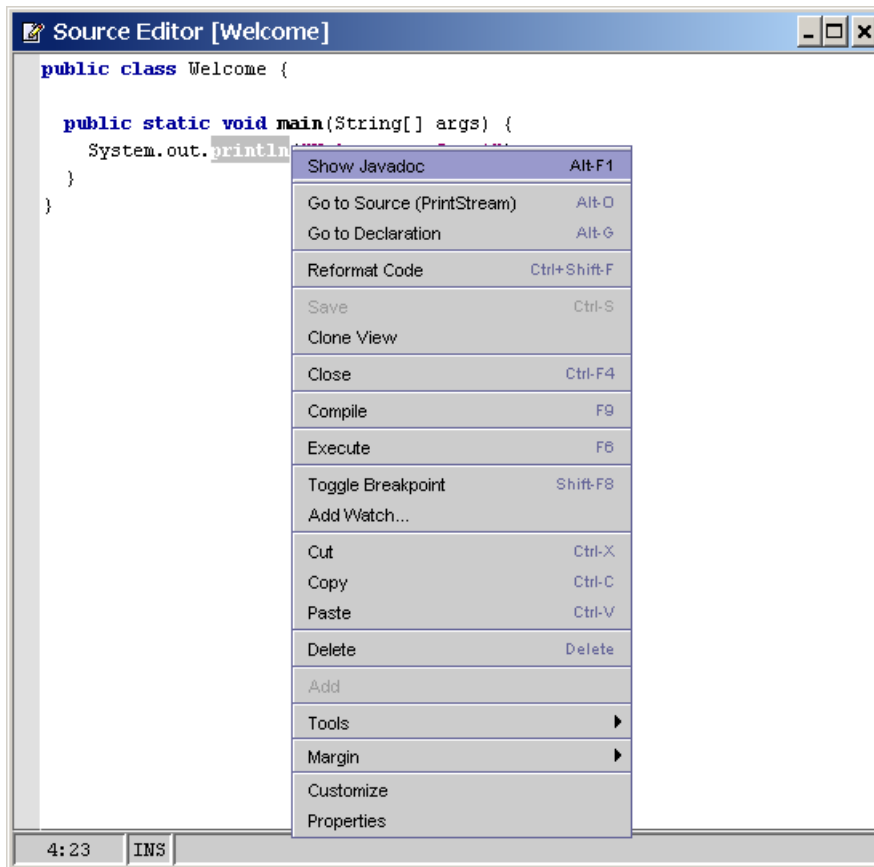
Source Editor [Welcome]

public class Welcome {

public static void main(String[] args) {
System.out.println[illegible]
}
}

Show Javadoc Alt-F1
Go to Source (PrintStream) Alt-O
Go to Declaration Alt-G
Reformat Code Ctrl+Shift-F
Save Ctrl-S
Clone View
Close Ctrl-F4
Compile F9
Execute F6
Toggle Breakpoint Shift-F8
Add Watch...
Cut Ctrl-X
Copy Ctrl-C
Paste Ctrl-V
Delete Delete
Add
Tools
Margin
Customize
Properties

4:23 INS